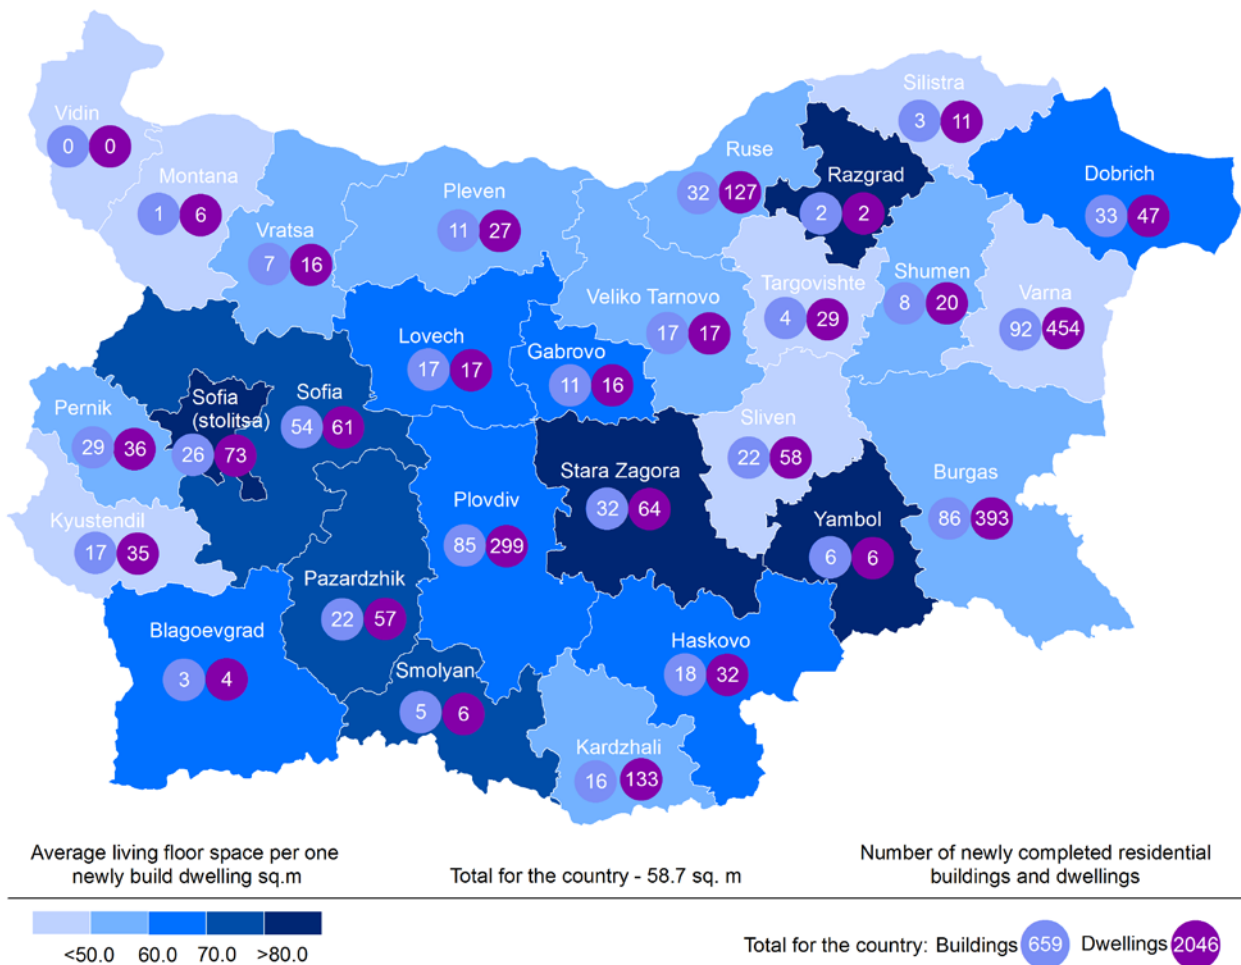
Vidin
0 0
Montana
1 6
Vratsa
7 16
Pleven
11 27
Ruse
32 127
Silistra
3 11
Razgrad
2 2
Dobrich
33 47
Targovishte
4 29
Shumen
8 20
Varna
92 454
Veliko Tarnovo
17 17
Lovech
17 17
Gabrovo
11 16
Pernik
29 36
Sofia (stolitsa)
26 73
Sofia
54 61
Sliven
22 58
Stara Zagora
32 64
Burgas
86 393
Yambol
6 6
Plovdiv
85 299
Kyustendil
17 35
Pazardzhik
22 57
Blagoevgrad
3 4
Haskovo
18 32
Smolyan
5 6
Kardzhali
16 133

Average living floor space per one newly build dwelling sq.m

Total for the country - 58.7 sq. m

Number of newly completed residential buildings and dwellings

<50.0 60.0 70.0 >80.0

Total for the country: Buildings 659 Dwellings 2046